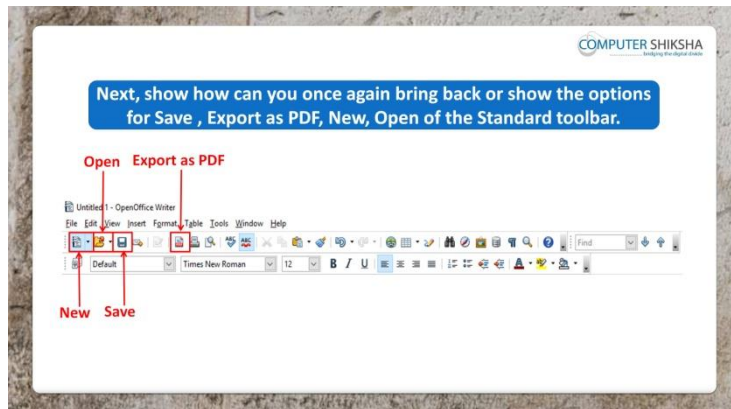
COMPUTER SHIKSHA
bridging the digital divide

Next, show how can you once again bring back or show the options for Save , Export as PDF, New, Open of the Standard toolbar.

Open

Export as PDF

Untitled 1 - OpenOffice Writer

File Edit View Insert Format Table Tools Window Help

Find

Default

Times New Roman

12

B I U

A

New

Save